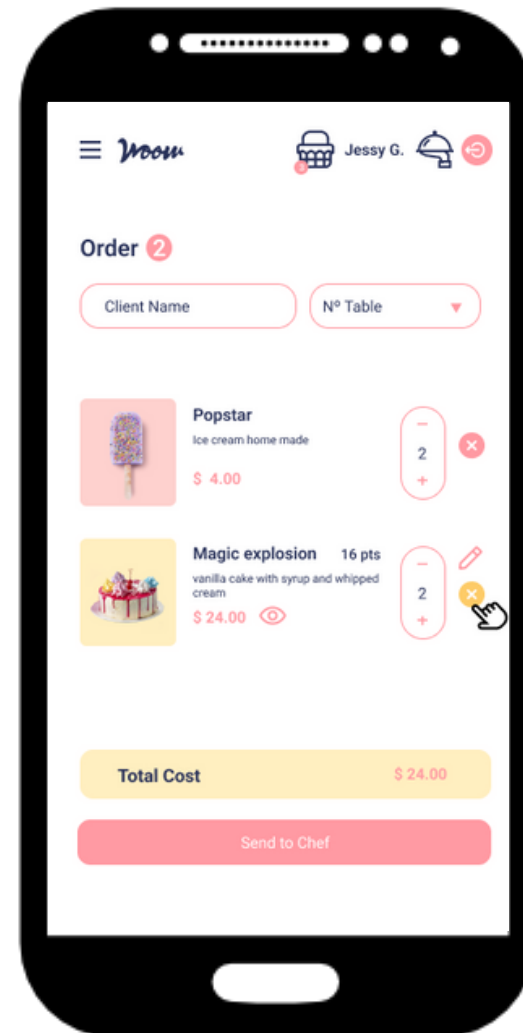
Moom

2

Jessy G.

Order 2

Client Name

Nº Table

Popstar

Ice cream home made

$ 4.00

−
2
+

Magic explosion 16 pts

vanilla cake with syrup and whipped cream

$ 24.00

−
2
+

Total Cost $ 24.00

Send to Chef